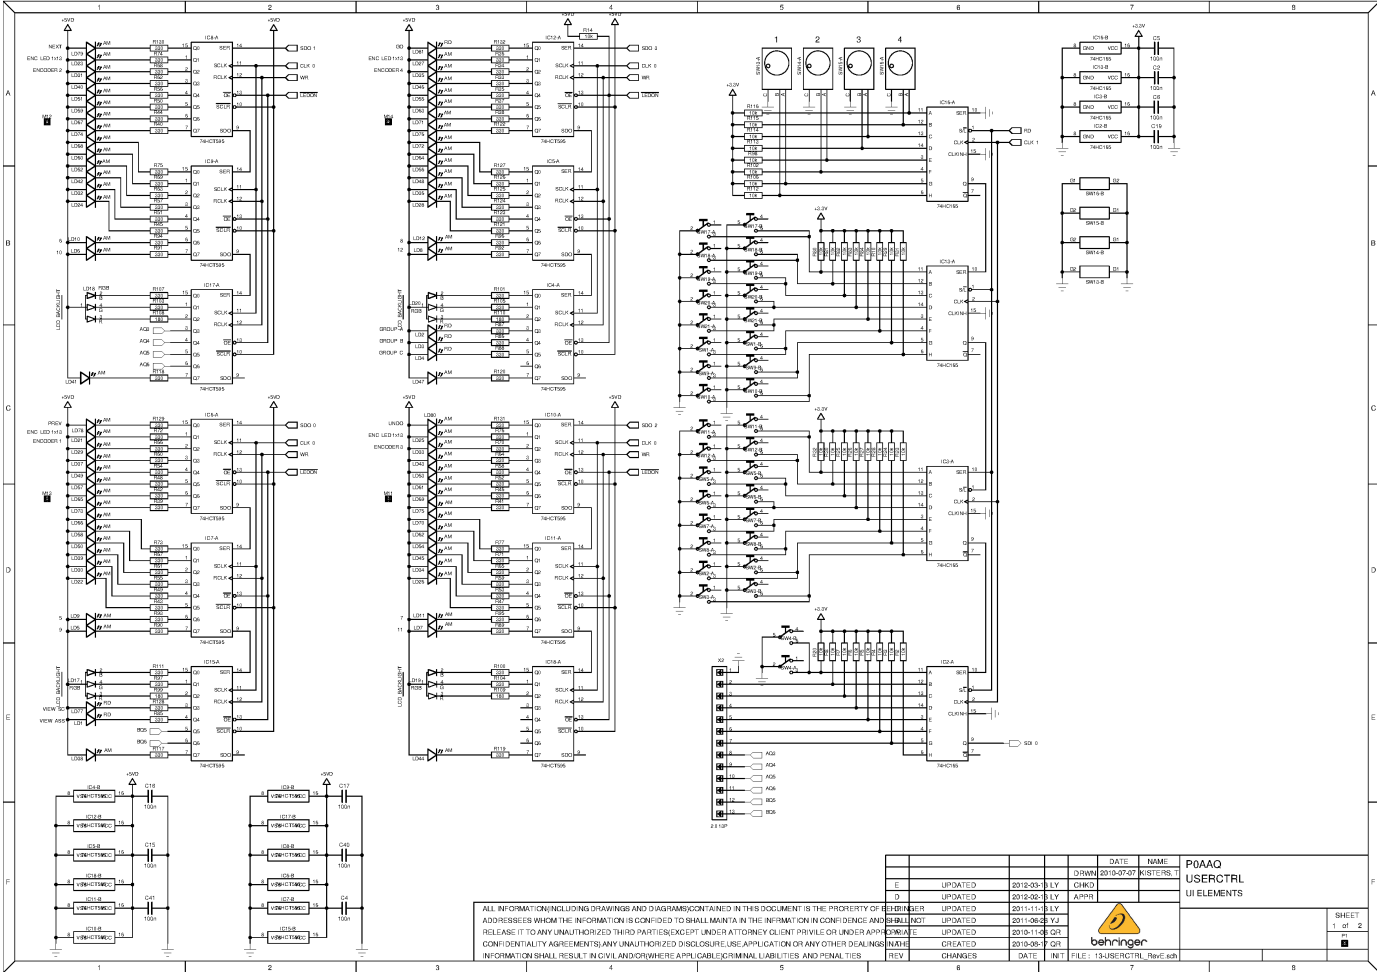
1 2 3 4 5 6 7 8

A B C D E F

+5VD

NEXT
ENC LED 1to13
ENCODER 2

IC6-A
SER
SCLK
RCLK
OE
SCLR
SDO
74HCT595

SDO 1
CLK 0
WR
LEDON

IC9-A
74HCT595

IC17-A
74HCT595

LCD_BACKLIGHT

AQ3
AQ4
AQ5
AQ6

BB
ENC LED 1to13
ENCODER 4

IC12-A
74HCT595
SDO 3
CLK 0
WR
LEDON

IC5-A
74HCT595

IC4-A
74HCT595

GROUP
GROUP B
GROUP C

1 2 3 4

+3.3V

IC16-A
SER
S/L
CLK
CLKINH
74HC165

RD
CLK 1

IC13-A
74HC165

IC3-A
74HC165

IC2-A
74HC165

SDI 0

X2

AQ3
AQ4
AQ5
AQ6
BQ5
BQ6

IC16-B
GND VCC
74HC165
IC13-B
74HC165
IC3-B
74HC165
IC2-B
74HC165

C5 100n
C2 100n
C6 100n
C19 100n

SW16-B
SW15-B
SW14-B
SW13-B

PREV
ENC LED 1to13
ENCODER 1

IC8-A
74HCT595
SDO 0
CLK 0
WR
LEDON

IC7-A
74HCT595

IC15-A
74HCT595

VIEW SC
VIEW ASS

BQ5
BQ6

UNDO
ENC LED 1to13
ENCODER 3

IC10-A
74HCT595
SDO 2
CLK 0
WR
LEDON

IC11-A
74HCT595

IC18-A
74HCT595

IC4-B 74HCT595
IC12-B
IC5-B
IC9-B
IC11-B
IC18-B
C18 100n
C15 100n
C41 100n

IC9-B
IC17-B
IC8-B
IC6-B
IC7-B
IC15-B
C17 100n
C40 100n
C4 100n

ALL INFORMATION(INCLUDING DRAWINGS AND DIAGRAMS)CONTAINED IN THIS DOCUMENT IS THE PROPERTY OF BEHRINGER ADDRESSEES WHOM THE INFORMATION IS CONFIDED TO SHALL MAINTAIN THE INFORMATION IN CONFIDENCE AND SHALL NOT RELEASE IT TO ANY UNAUTHORIZED THIRD PARTIES(EXCEPT UNDER ATTORNEY CLIENT PRIVILE OR UNDER APPROPRIATE CONFIDENTIALITY AGREEMENTS) ANY UNAUTHORIZED DISCLOSURE,USE,APPLICATION OR ANY OTHER DEALINGS IN THE INFORMATION SHALL RESULT IN CIVIL AND/OR(WHERE APPLICABLE)CRIMINAL LIABILITIES AND PENALTIES

| REV | CHANGES | DATE | INIT |
|---|---|---|---|
| E | UPDATED | 2012-03-13 | LY |
| D | UPDATED | 2012-02-13 | LY |
| C | UPDATED | 2011-11-15 | LY |
| B | UPDATED | 2011-06-29 | YJ |
| A | UPDATED | 2010-11-08 | QR |
| A | CREATED | 2010-08-17 | QR |

| | DATE | NAME |
|---|---|---|
| DRWN | 2010-07-07 | KISTERS, T |
| CHKD | | |
| APPR | | |

P0AAQ
USERCTRL
UI ELEMENTS

behringer

SHEET 1 of 2
FILE : 13-USERCTRL_RevE.sch